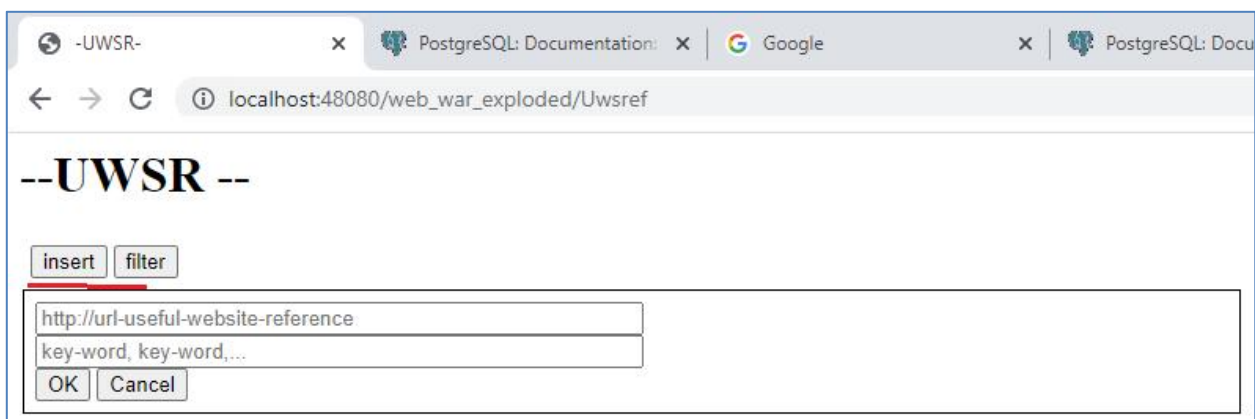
-UWSR- × PostgreSQL: Documentation: × Google × PostgreSQL: Docu

localhost:48080/web_war_exploded/Uwsref

--UWSR --

insert filter

http://url-useful-website-reference

key-word, key-word,...

OK Cancel